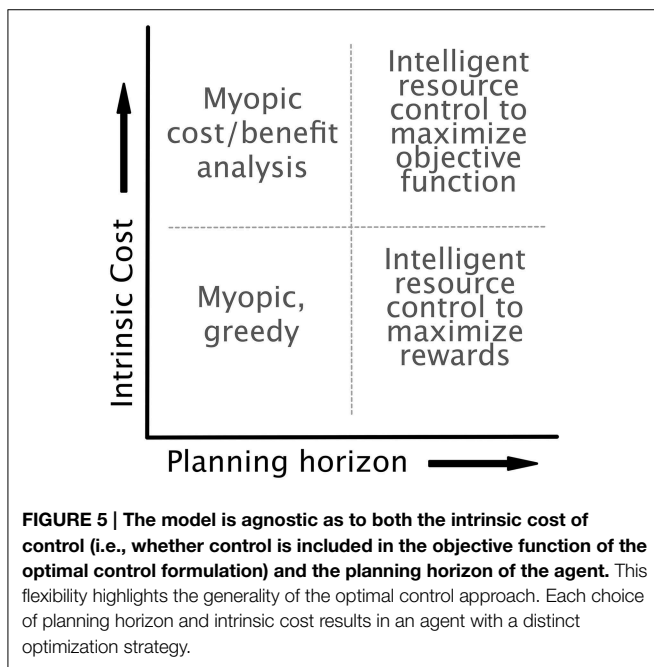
Myopic cost/benefit analysis

Intelligent resource control to maximize objective function

Intrinsic Cost

Myopic, greedy

Intelligent resource control to maximize rewards

Planning horizon

**FIGURE 5 | The model is agnostic as to both the intrinsic cost of control (i.e., whether control is included in the objective function of the optimal control formulation) and the planning horizon of the agent.** This flexibility highlights the generality of the optimal control approach. Each choice of planning horizon and intrinsic cost results in an agent with a distinct optimization strategy.